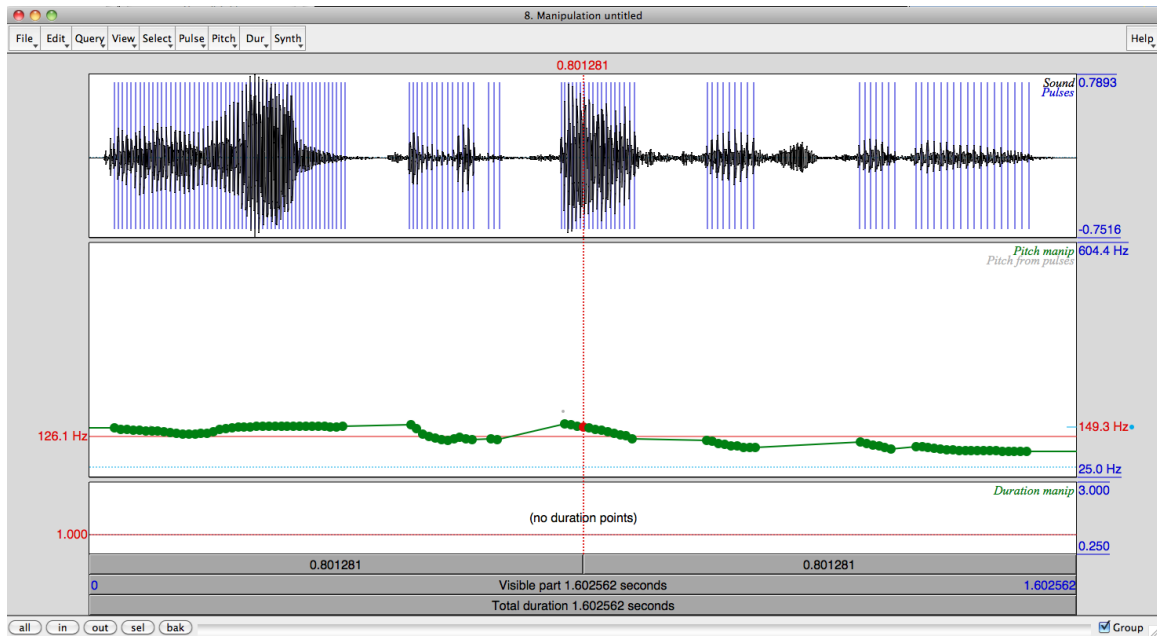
8. Manipulation untitled

File Edit Query View Select Pulse Pitch Dur Synth Help

0.801281

Sound 0.7893
Pulses

-0.7516

Pitch manip 604.4 Hz
Pitch from pulses

126.1 Hz

149.3 Hz

25.0 Hz

Duration manip 3.000

(no duration points)

1.000

0.250

0.801281 0.801281

0 Visible part 1.602562 seconds 1.602562

Total duration 1.602562 seconds

all in out sel bak

Group